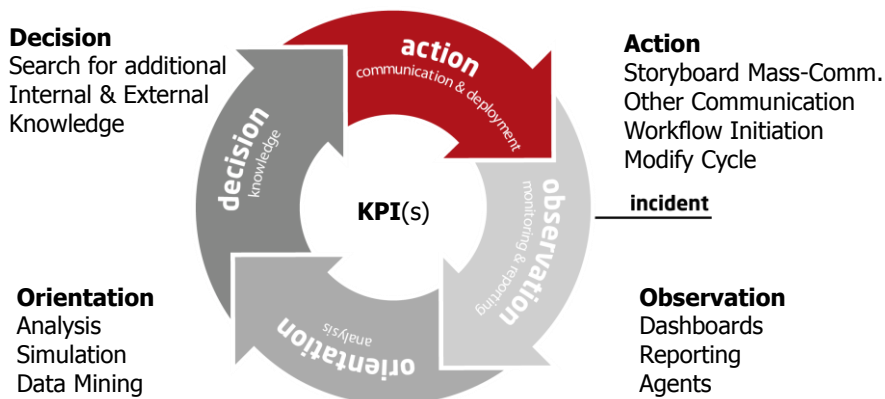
Decision
Search for additional Internal & External Knowledge

action
communication & deployment

Action
Storyboard Mass-Comm.
Other Communication
Workflow Initiation
Modify Cycle

decision
knowledge

KPI(s)

observation
monitoring & reporting

incident

Orientation
Analysis
Simulation
Data Mining

orientation
analysis

Observation
Dashboards
Reporting
Agents